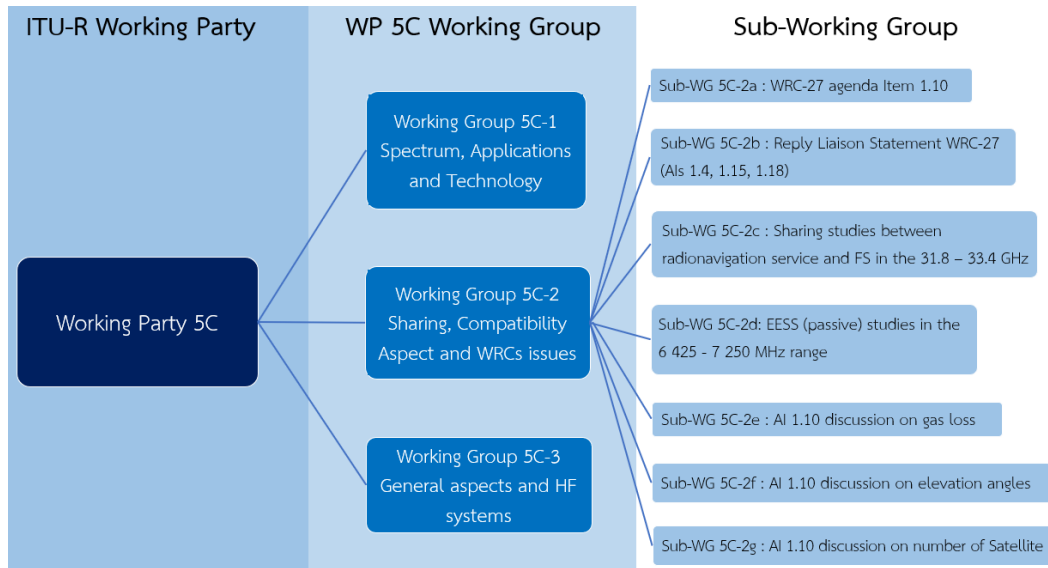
ITU-R Working Party

WP 5C Working Group

Sub-Working Group

Working Party 5C

Working Group 5C-1 Spectrum, Applications and Technology

Working Group 5C-2 Sharing, Compatibility Aspect and WRCs issues

Working Group 5C-3 General aspects and HF systems

Sub-WG 5C-2a : WRC-27 agenda Item 1.10

Sub-WG 5C-2b : Reply Liaison Statement WRC-27 (AIs 1.4, 1.15, 1.18)

Sub-WG 5C-2c : Sharing studies between radionavigation service and FS in the 31.8 – 33.4 GHz

Sub-WG 5C-2d: EESS (passive) studies in the 6 425 - 7 250 MHz range

Sub-WG 5C-2e : AI 1.10 discussion on gas loss

Sub-WG 5C-2f : AI 1.10 discussion on elevation angles

Sub-WG 5C-2g : AI 1.10 discussion on number of Satellite